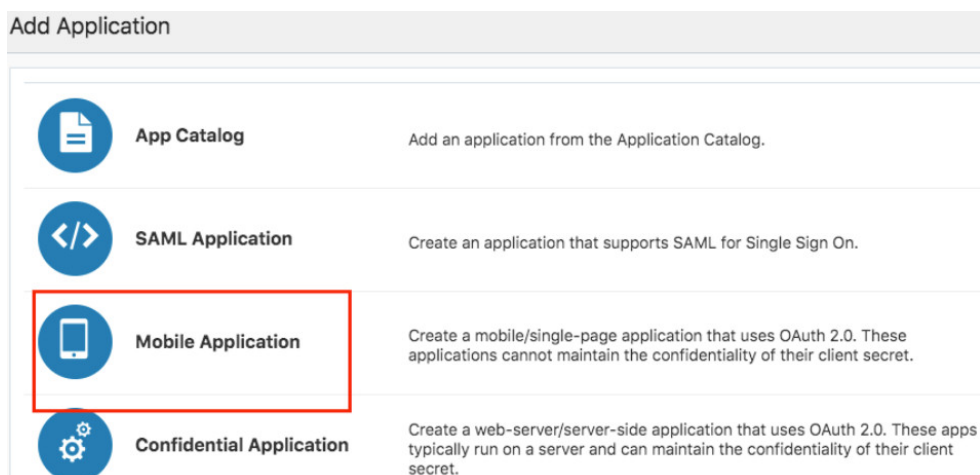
Add Application

App Catalog

Add an application from the Application Catalog.

SAML Application

Create an application that supports SAML for Single Sign On.

Mobile Application

Create a mobile/single-page application that uses OAuth 2.0. These applications cannot maintain the confidentiality of their client secret.

Confidential Application

Create a web-server/server-side application that uses OAuth 2.0. These apps typically run on a server and can maintain the confidentiality of their client secret.